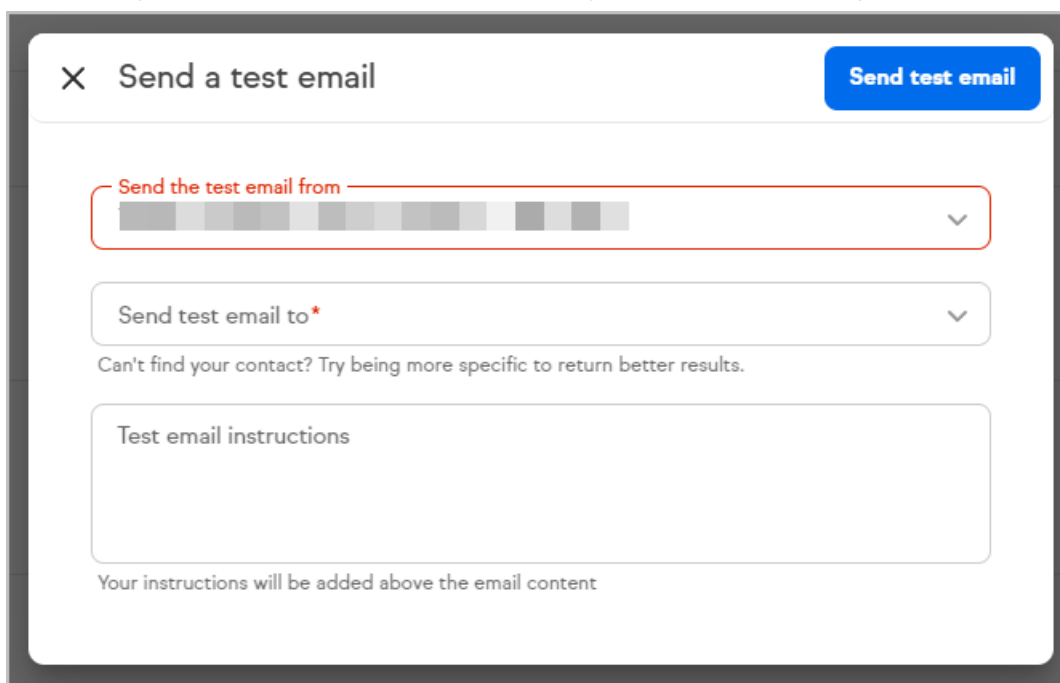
Send a test email

Send test email

Send the test email from

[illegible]

Send test email to*

Can't find your contact? Try being more specific to return better results.

Test email instructions

Your instructions will be added above the email content